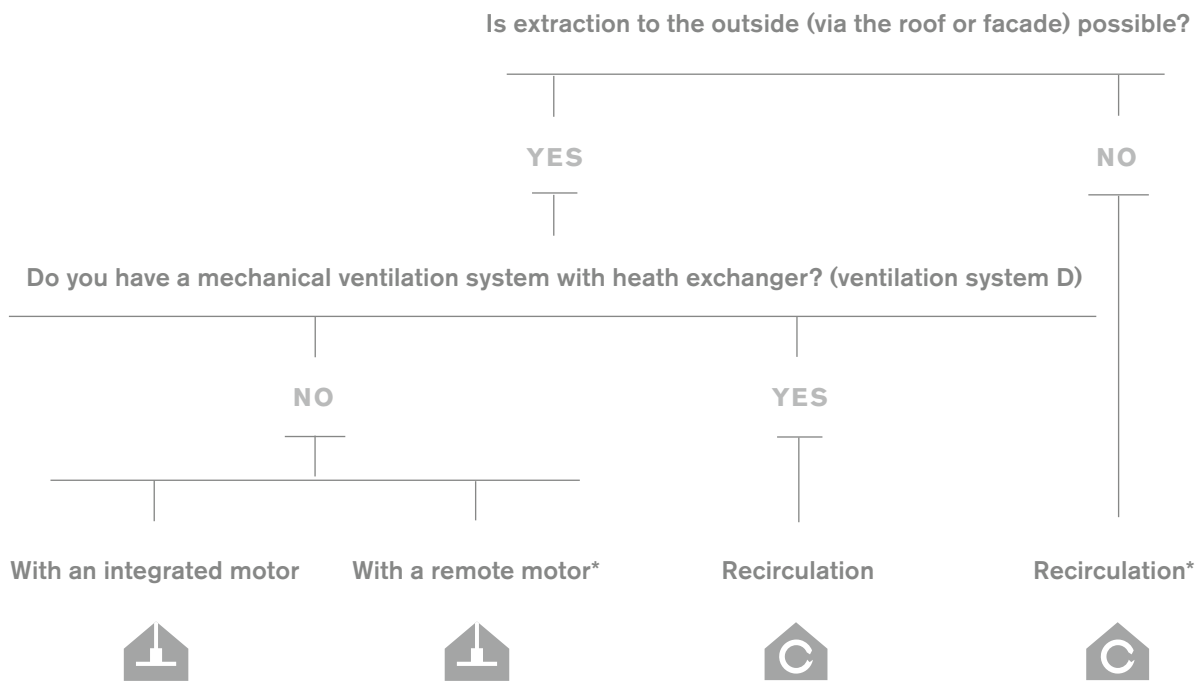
Is extraction to the outside (via the roof or facade) possible?

YES

NO

Do you have a mechanical ventilation system with heath exchanger? (ventilation system D)

NO

YES

With an integrated motor

With a remote motor*

Recirculation

Recirculation*